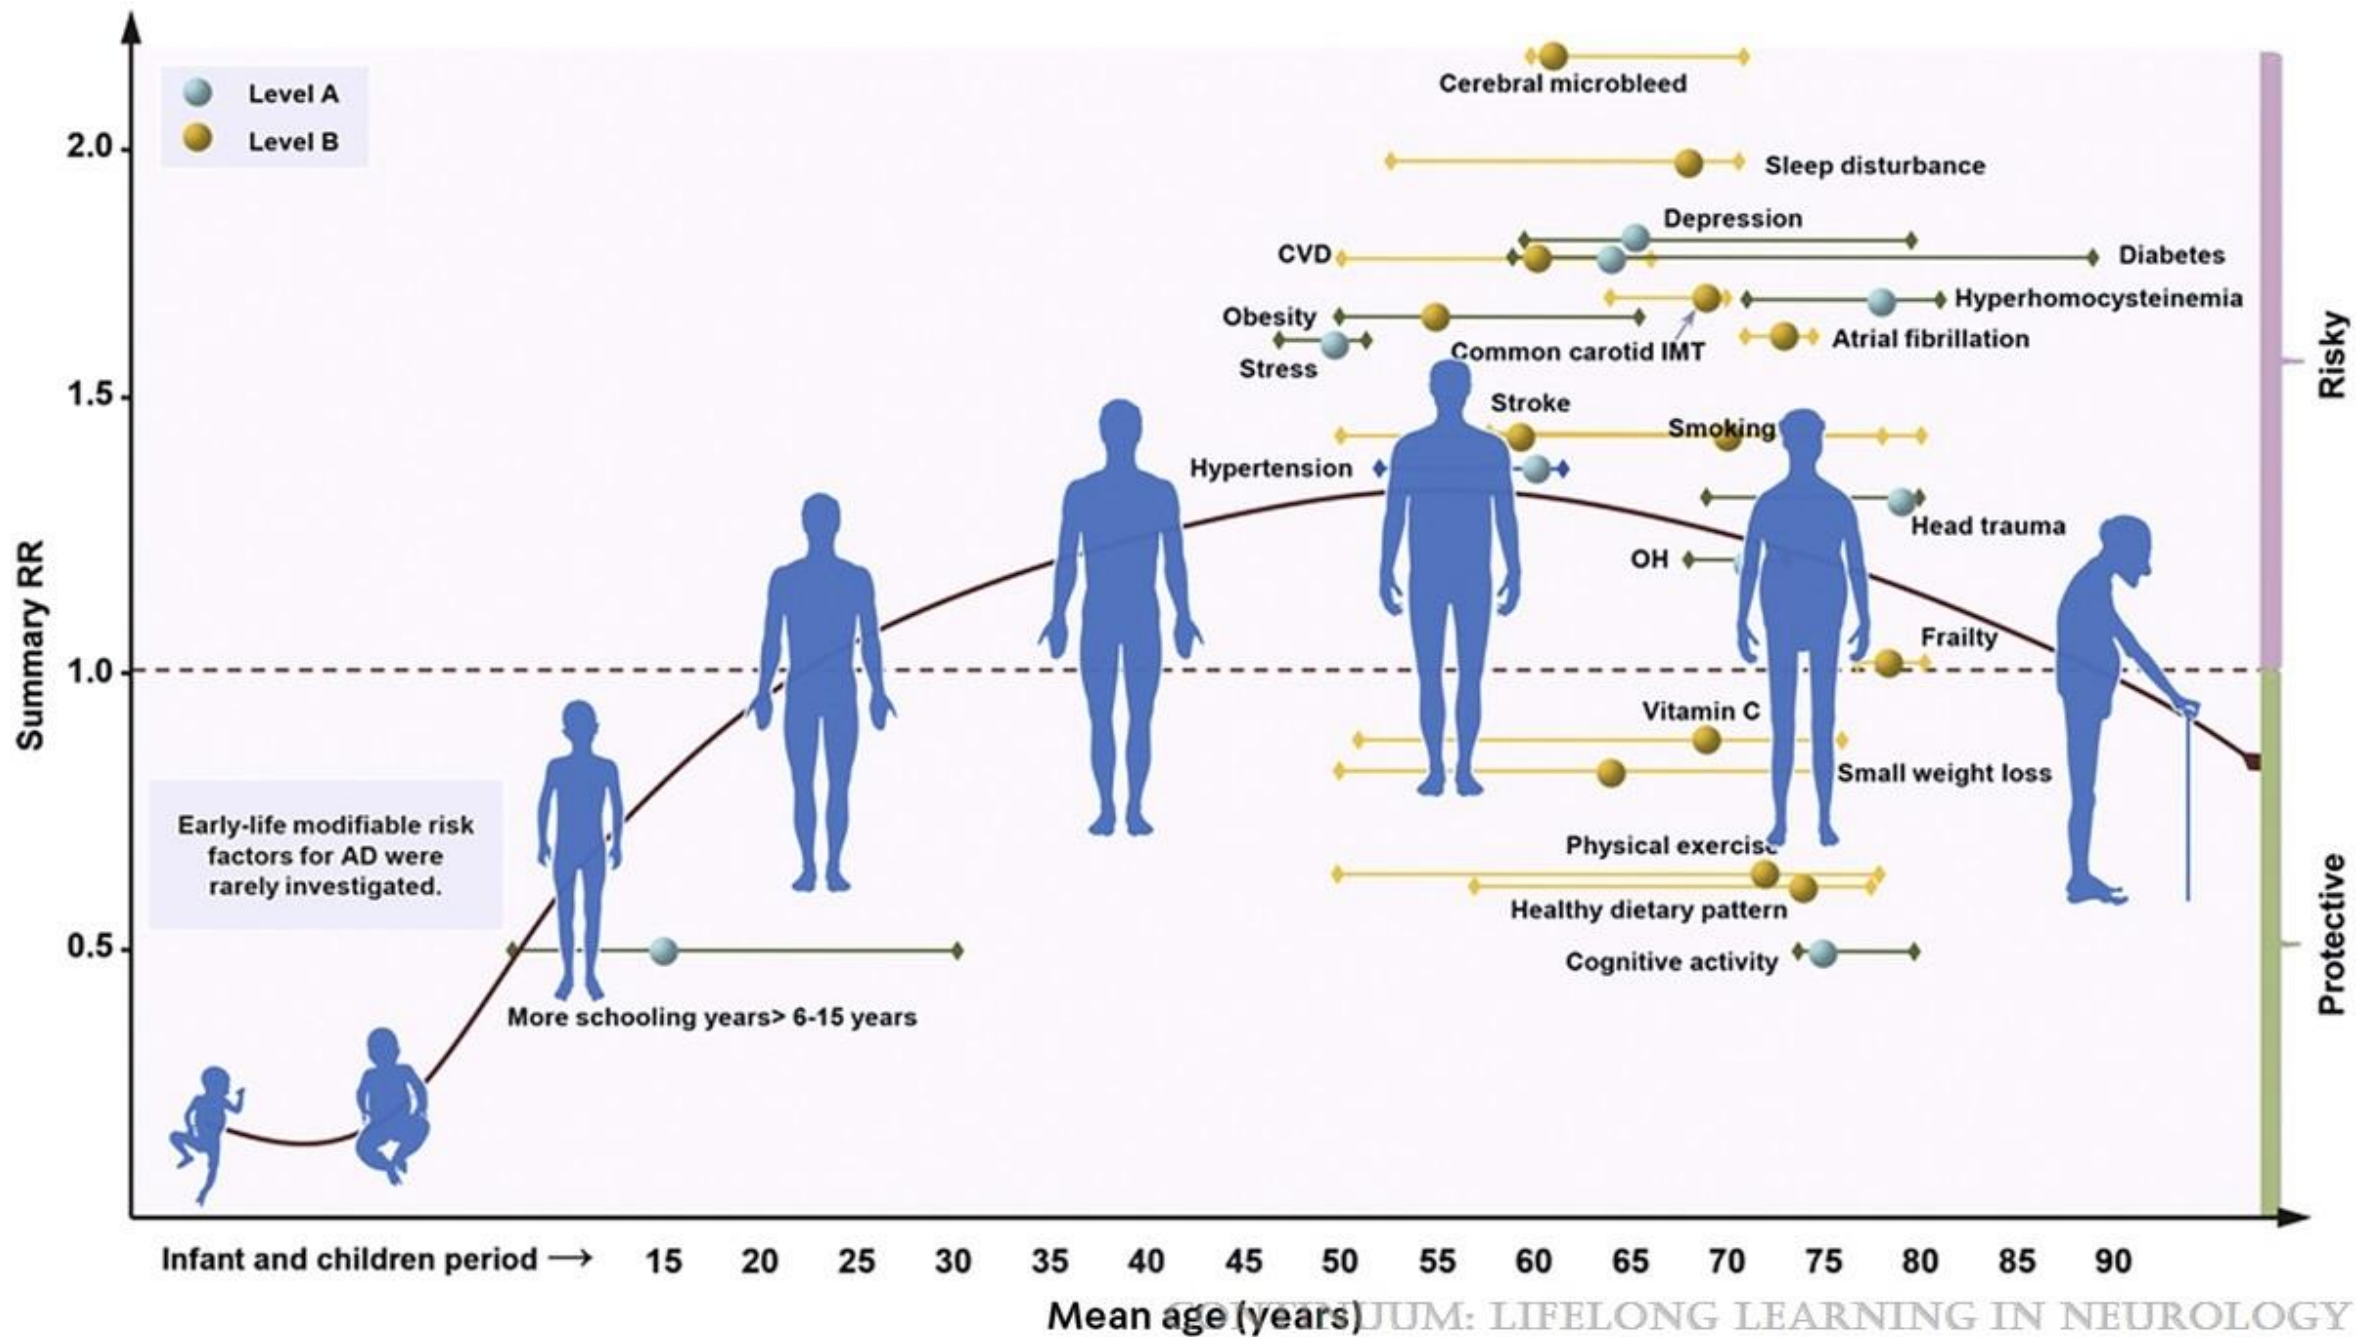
Level A
Level B

2.0
1.5
1.0
0.5

Summary RR

Cerebral microbleed
Sleep disturbance
Depression
CVD
Diabetes
Hyperhomocysteinemia
Obesity
Atrial fibrillation
Stress
Common carotid IMT
Stroke
Smoking
Hypertension
Head trauma
OH
Frailty
Vitamin C
Small weight loss
Physical exercise
Healthy dietary pattern
Cognitive activity

Early-life modifiable risk factors for AD were rarely investigated.

More schooling years> 6-15 years

Risky
Protective

Infant and children period → 15 20 25 30 35 40 45 50 55 60 65 70 75 80 85 90

Mean age (years)

CONTINUUM: LIFELONG LEARNING IN NEUROLOGY